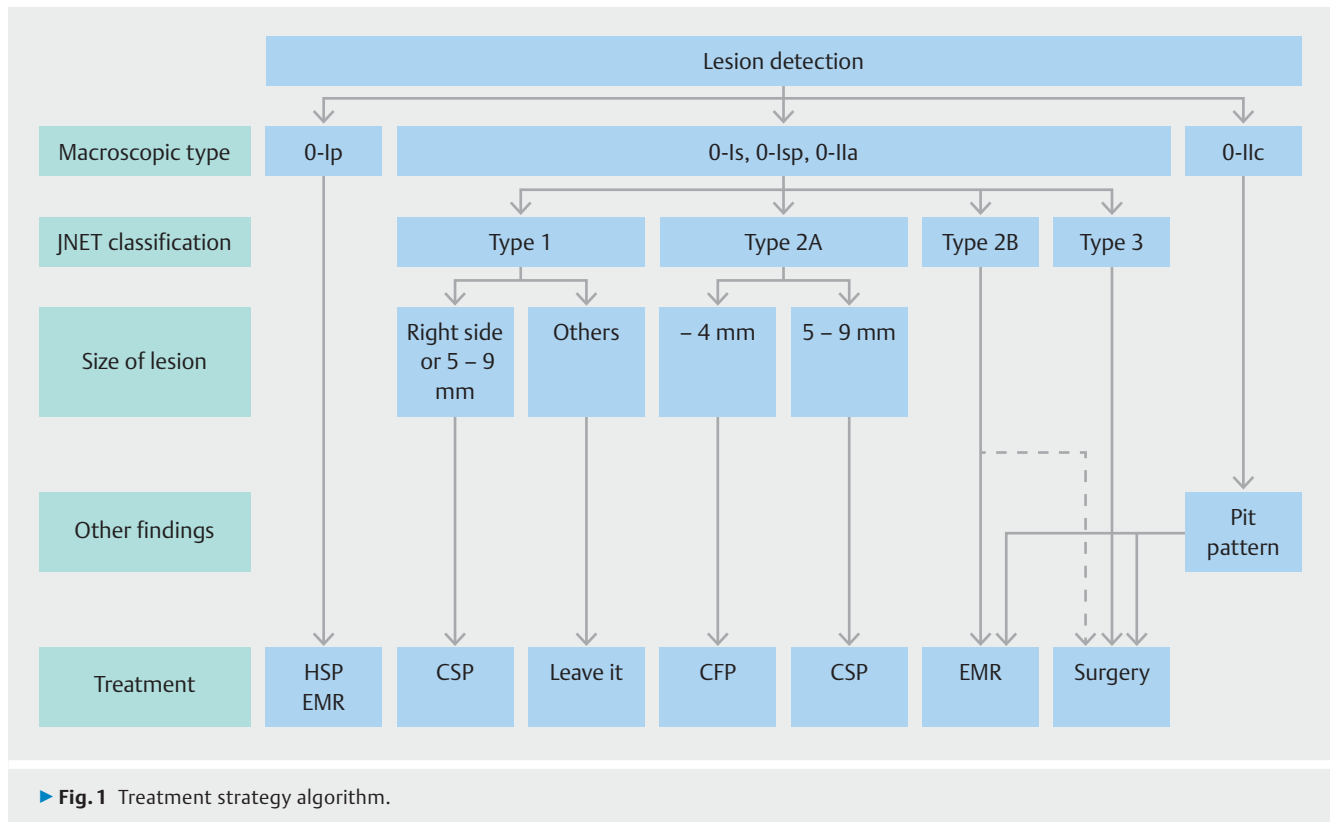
Lesion detection

Macroscopic type
0-Ip
0-Is, 0-Isp, 0-IIa
0-IIc

JNET classification
Type 1
Type 2A
Type 2B
Type 3

Size of lesion
Right side or 5 – 9 mm
Others
– 4 mm
5 – 9 mm

Other findings
Pit pattern

Treatment
HSP EMR
CSP
Leave it
CFP
CSP
EMR
Surgery

▶ Fig. 1 Treatment strategy algorithm.